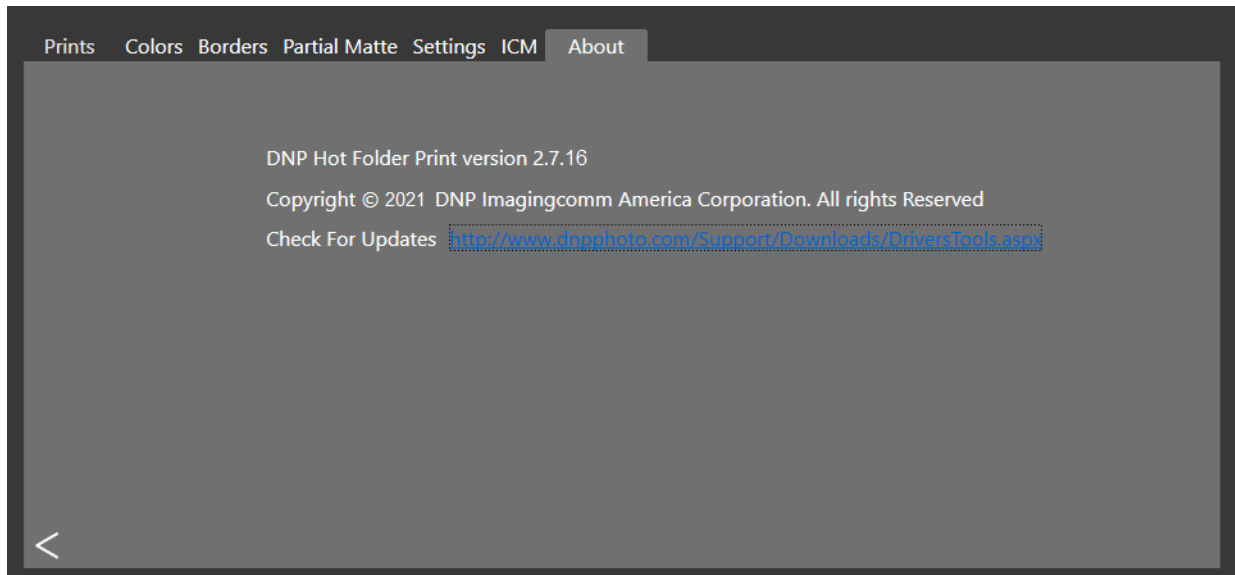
Prints Colors Borders Partial Matte Settings ICM About

DNP Hot Folder Print version 2.7.16

Copyright © 2021 DNP Imagingcomm America Corporation. All rights Reserved

Check For Updates http://www.dnpphoto.com/Support/Downloads/DriversTools.aspx

<